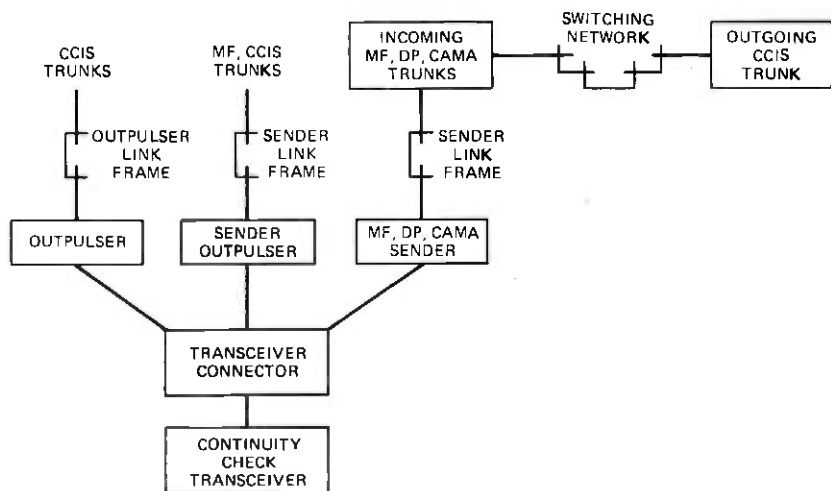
CCIS TRUNKS

MF, CCIS TRUNKS

INCOMING MF, DP, CAMA TRUNKS

SWITCHING NETWORK

OUTGOING CCIS TRUNK

OUTPULSER LINK FRAME

SENDER LINK FRAME

SENDER LINK FRAME

OUTPULSER

SENDER OUTPULSER

MF, DP, CAMA SENDER

TRANSCEIVER CONNECTOR

CONTINUITY CHECK TRANSCEIVER